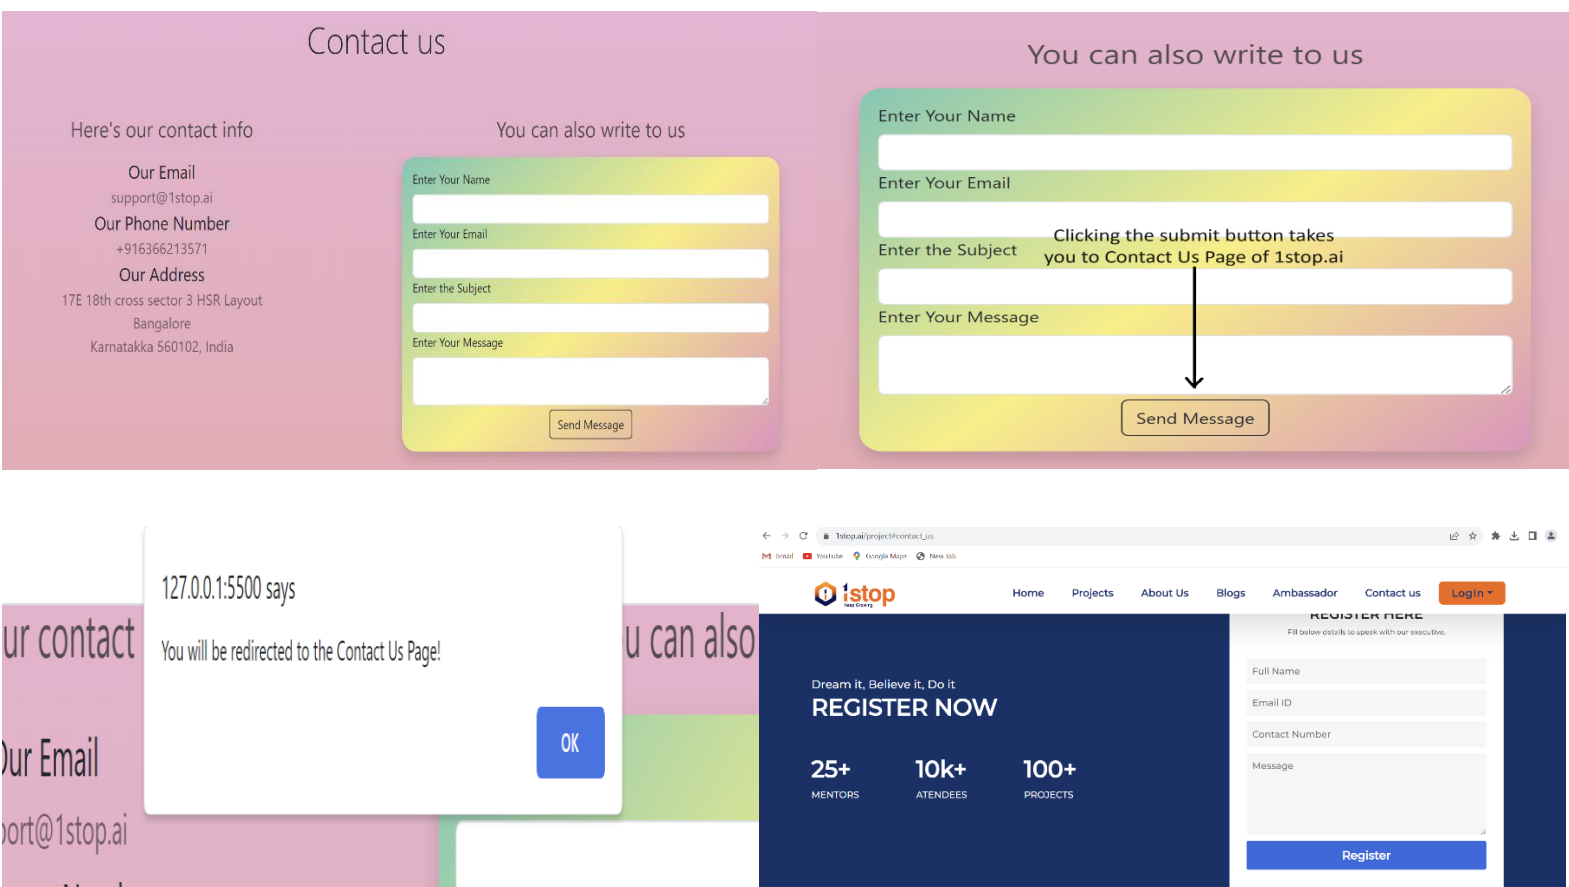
Contact us

Here's our contact info

Our Email
support@1stop.ai
Our Phone Number
+916366213571
Our Address
17E 18th cross sector 3 HSR Layout
Bangalore
Karnataka 560102, India

You can also write to us

Enter Your Name
Enter Your Email
Enter the Subject
Enter Your Message
Send Message

You can also write to us

Enter Your Name
Enter Your Email
Enter the Subject
Clicking the submit button takes you to Contact Us Page of 1stop.ai
Enter Your Message
Send Message

ur contact
u can also
ur Email
ort@1stop.ai

127.0.0.1:5500 says
You will be redirected to the Contact Us Page!
OK

1stop.ai/project#contact_us
Gmail YouTube Google Maps New tab

1stop
Home Projects About Us Blogs Ambassador Contact us Login

REGISTER HERE
Fill below details to speak with our executive.

Dream it, Believe it, Do it
REGISTER NOW

25+
MENTORS
10k+
ATENDEES
100+
PROJECTS

Full Name
Email ID
Contact Number
Message
Register